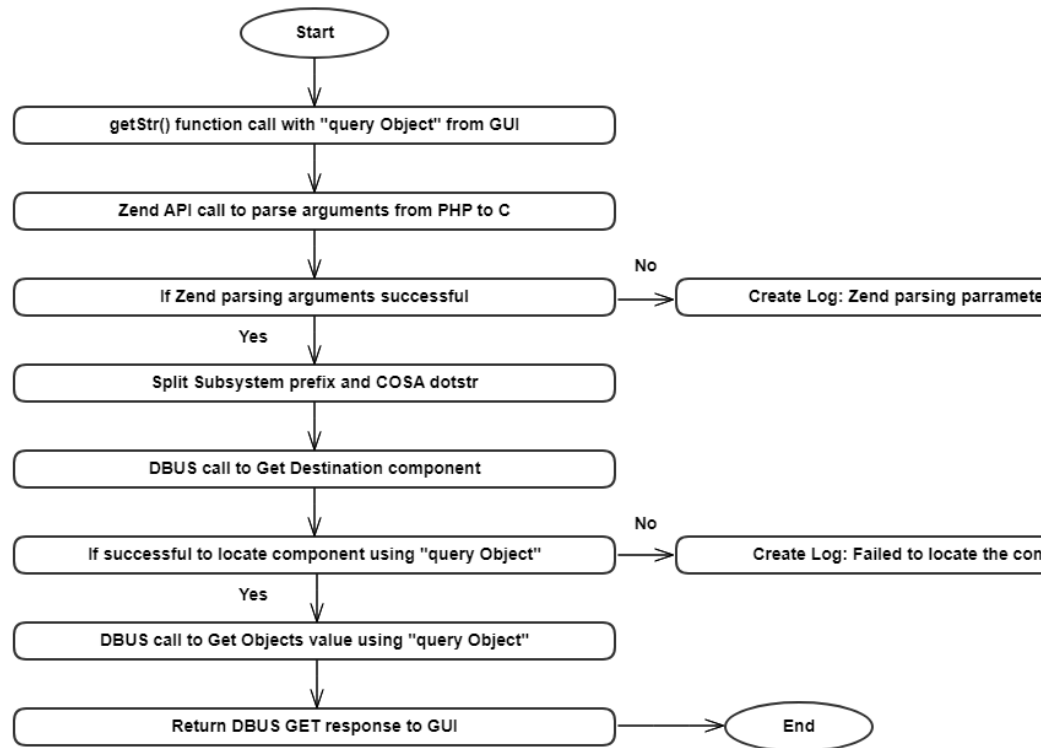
Start

getStr() function call with "query Object" from GUI

Zend API call to parse arguments from PHP to C

If Zend parsing arguments successful

No

Create Log: Zend parsing parramete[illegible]

Yes

Split Subsystem prefix and COSA dotstr

DBUS call to Get Destination component

If successful to locate component using "query Object"

No

Create Log: Failed to locate the com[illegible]

Yes

DBUS call to Get Objects value using "query Object"

Return DBUS GET response to GUI

End